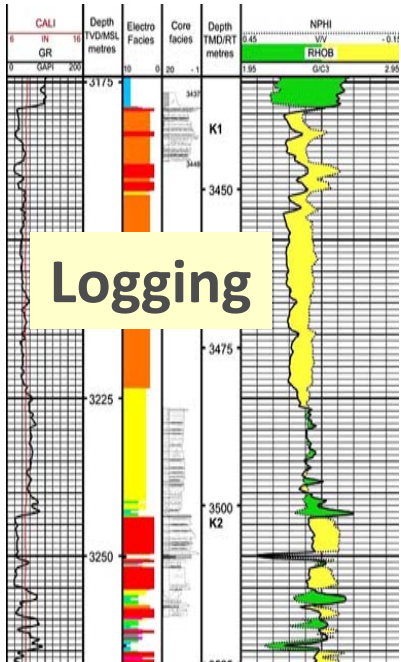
CALI
6 IN 16
GR
0 GAPI 200

Depth TVD/MSL metres

Electro Facies
10 0

Core facies
20 -1

Depth TMD/RT metres

NPHI
0.45 V/V -0.15
RHOB
1.95 G/C3 2.95

3175
3437
K1
3448
3450
Logging
3475
3225
3500
K2
3250